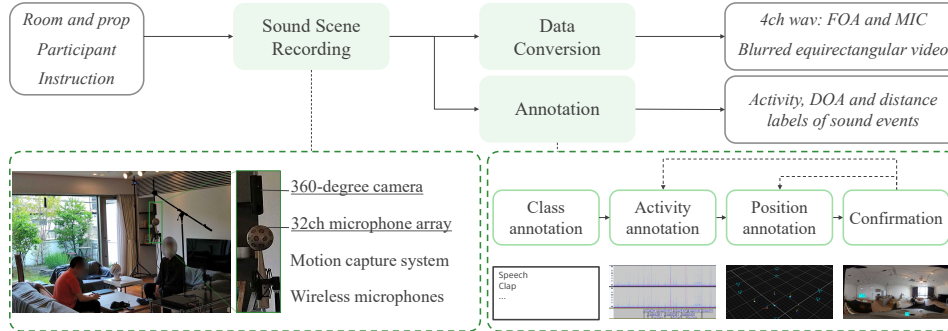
Room and prop
Participant
Instruction

Sound Scene Recording

Data Conversion

4ch wav: FOA and MIC
Blurred equirectangular video

Annotation

Activity, DOA and distance labels of sound events

360-degree camera
32ch microphone array
Motion capture system
Wireless microphones

Class annotation

Activity annotation

Position annotation

Confirmation

Speech
Clap
...